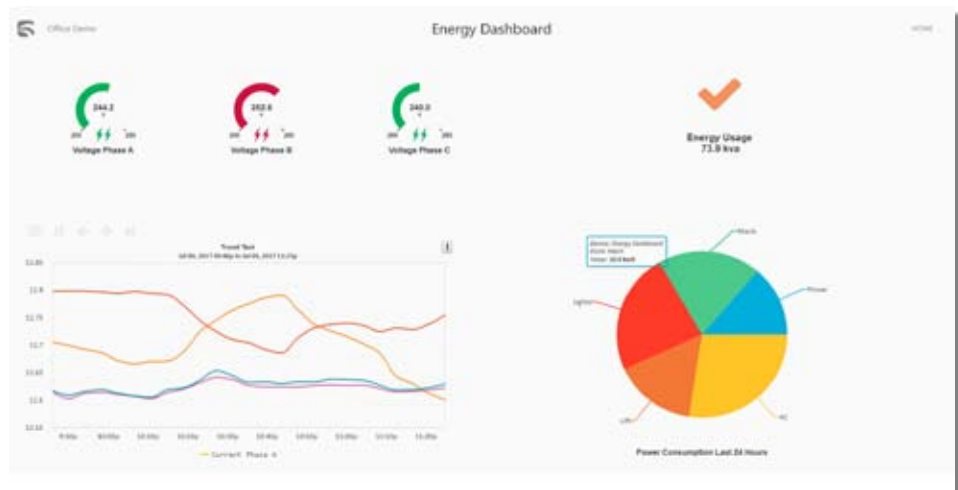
Office Demo

Energy Dashboard

HOME

244.2
200 260
Voltage Phase A

252.6
200 260
Voltage Phase B

240.0
200 260
Voltage Phase C

Energy Usage
73.9 kva

Trend Test
Jul 05, 2017 09:00p to Jul 05, 2017 12:27p

12.85
12.8
12.75
12.7
12.65
12.6
12.55

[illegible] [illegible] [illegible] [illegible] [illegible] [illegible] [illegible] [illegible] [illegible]

Current Phase A

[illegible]
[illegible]
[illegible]

Plug
Lights
Power
Lift
AC

Power Consumption Last 24 Hours